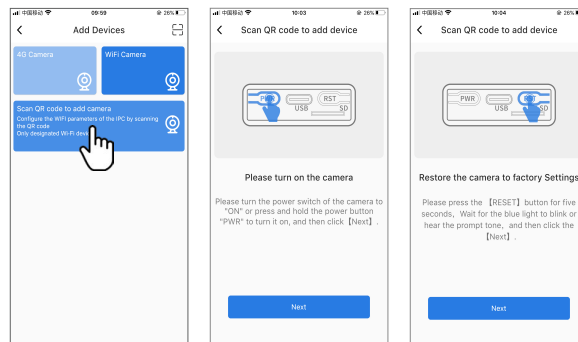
中国移动 09:59 28%

Add Devices

4G Camera

WiFi Camera

Scan QR code to add camera
Configure the WIFI parameters of the IPC by scanning the QR code
Only designated Wi-Fi dev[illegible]

中国移动 10:03 28%

Scan QR code to add device

PWR USB RST SD

Please turn on the camera

Please turn the power switch of the camera to "ON" or press and hold the power button "PWR" to turn it on, and then click【Next】.

Next

中国移动 10:04 28%

Scan QR code to add device

PWR USB RST SD

Restore the camera to factory Settings

Please press the 【RESET】button for five seconds, Wait for the blue light to blink or hear the prompt tone, and then click the 【Next】.

Next